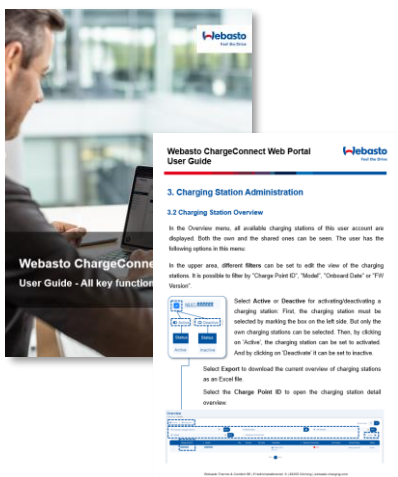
Webasto
Feel the Drive

Webasto ChargeConne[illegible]
User Guide - All key function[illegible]

Webasto ChargeConnect Web Portal User Guide

Webasto
Feel the Drive

3. Charging Station Administration

3.2 Charging Station Overview

In the Overview menu, all available charging stations of this user account are displayed. Both the own and the shared ones can be seen. The user has the following options in this menu:

In the upper area, different filters can be set to edit the view of the charging stations. It is possible to filter by "Charge Point ID", "Model", "Onboard Date" or "FW Version".

Select Active or Deactive for activating/deactivating a charging station: First, the charging station must be selected by marking the box on the left side. But only the own charging stations can be selected. Then, by clicking on 'Active', the charging station can be set to activated. And by clicking on 'Deactivate' it can be set to inactive.

Status
Active
Status
Deactive

Select Export to download the current overview of charging stations as an Excel file.

Select the Charge Point ID to open the charging station detail overview.

Overview

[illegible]